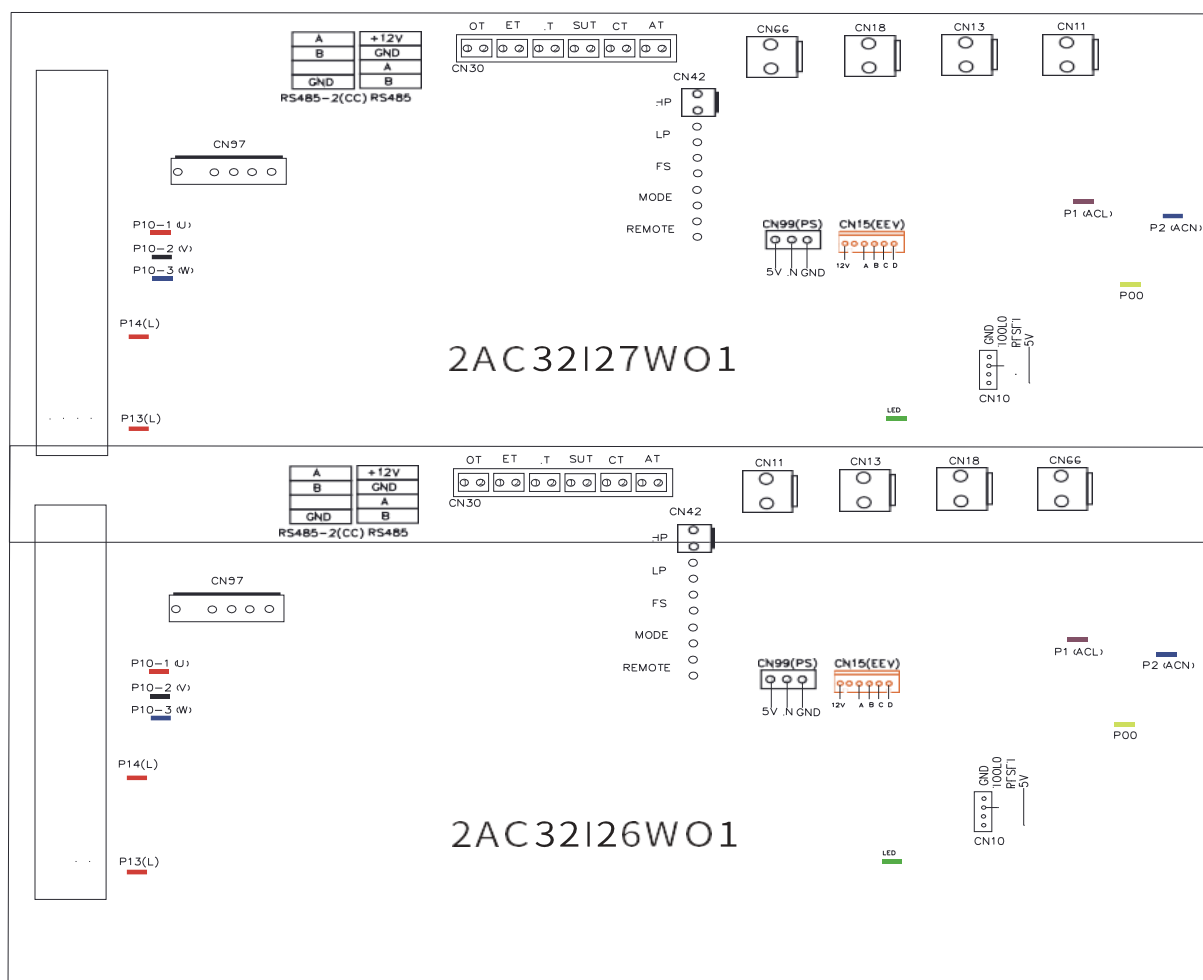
| A | +12V |
|---|---|
| B | GND |
|  | A |
| GND | B |

RS485-2(CC) RS485

OT ET .T SUT CT AT

CN30

CN66 CN18 CN13 CN11

CN42

HP
LP
FS
MODE
REMOTE

CN97

CN99(PS)
5V .N GND

CN15(EEV)
12V A B C D

P1 (ACL)
P2 (ACN)
P00

P10-1 (U)
P10-2 (V)
P10-3 (W)

P14(L)

2AC32I27WO1

GND
100L0
RTST1
5V

CN10

LED

P13(L)

| A | +12V |
|---|---|
| B | GND |
|  | A |
| GND | B |

RS485-2(CC) RS485

OT ET .T SUT CT AT

CN30

CN11 CN13 CN18 CN66

CN42

HP
LP
FS
MODE
REMOTE

CN97

CN99(PS)
5V .N GND

CN15(EEV)
12V A B C D

P1 (ACL)
P2 (ACN)
P00

P10-1 (U)
P10-2 (V)
P10-3 (W)

P14(L)

GND
100L0
RTST1
5V

CN10

2AC32I26WO1

LED

P13(L)